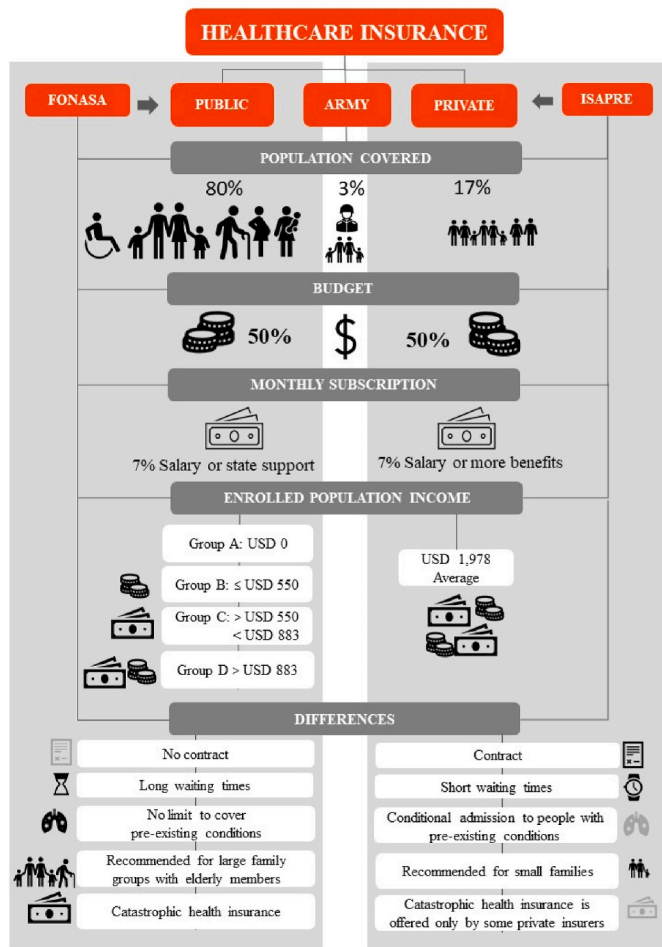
HEALTHCARE INSURANCE

FONASA

PUBLIC

ARMY

PRIVATE

ISAPRE

POPULATION COVERED

80%

3%

17%

BUDGET

50%

$

50%

MONTHLY SUBSCRIPTION

7% Salary or state support

7% Salary or more benefits

ENROLLED POPULATION INCOME

Group A: USD 0

Group B: ≤ USD 550

Group C: > USD 550 < USD 883

Group D > USD 883

USD 1,978 Average

DIFFERENCES

No contract

Long waiting times

No limit to cover pre-existing conditions

Recommended for large family groups with elderly members

Catastrophic health insurance

Contract

Short waiting times

Conditional admission to people with pre-existing conditions

Recommended for small families

Catastrophic health insurance is offered only by some private insurers